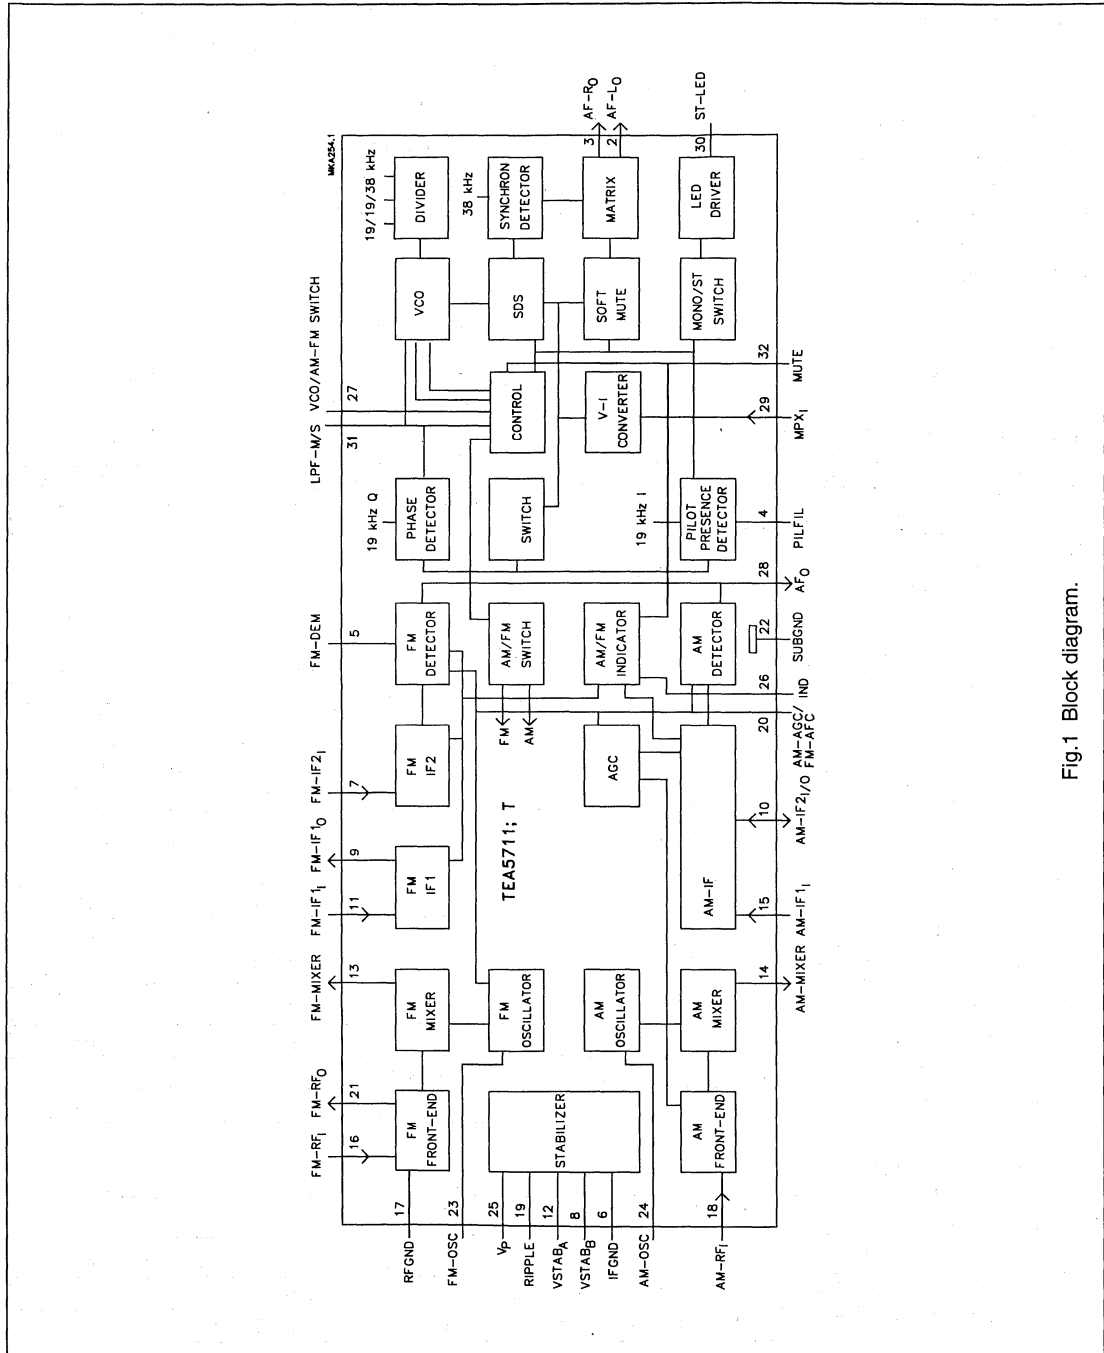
MKA254.1

19/19/38 kHz
DIVIDER
VCO
VCO/AM-FM SWITCH
27
LPF-M/S
31
38 kHz
SYNCHRON DETECTOR
SDS
CONTROL
AF-$R_O$
3
AF-$L_O$
2
MATRIX
SOFT MUTE
V-I CONVERTER
29
$MPX_I$
32
MUTE
ST-LED
30
LED DRIVER
MONO/ST SWITCH
19 kHz Q
PHASE DETECTOR
SWITCH
19 kHz I
PILOT PRESENCE DETECTOR
4
PILFIL
28
$AF_O$
FM-DEM
5
FM DETECTOR
AM/FM SWITCH
AM/FM INDICATOR
AM DETECTOR
22
SUBGND
26
IND
FM
AM
AGC
20
AM-AGC/ FM-AFC
FM-$IF2_I$
7
FM IF2
FM-$IF1_O$
9
FM IF1
TEA5711; T
AM-$IF2_{I/O}$
10
AM-IF
FM-$IF1_I$
11
AM-$IF1_I$
15
FM-MIXER
13
FM MIXER
FM OSCILLATOR
AM OSCILLATOR
AM MIXER
14
AM-MIXER
FM-$RF_O$
21
FM-$RF_I$
16
FM FRONT-END
STABILIZER
AM FRONT-END
17
RFGND
23
FM-OSC
25
$V_P$
19
RIPPLE
12
$VSTAB_A$
8
$VSTAB_B$
6
IFGND
24
AM-OSC
18
AM-$RF_I$

Fig.1 Block diagram.